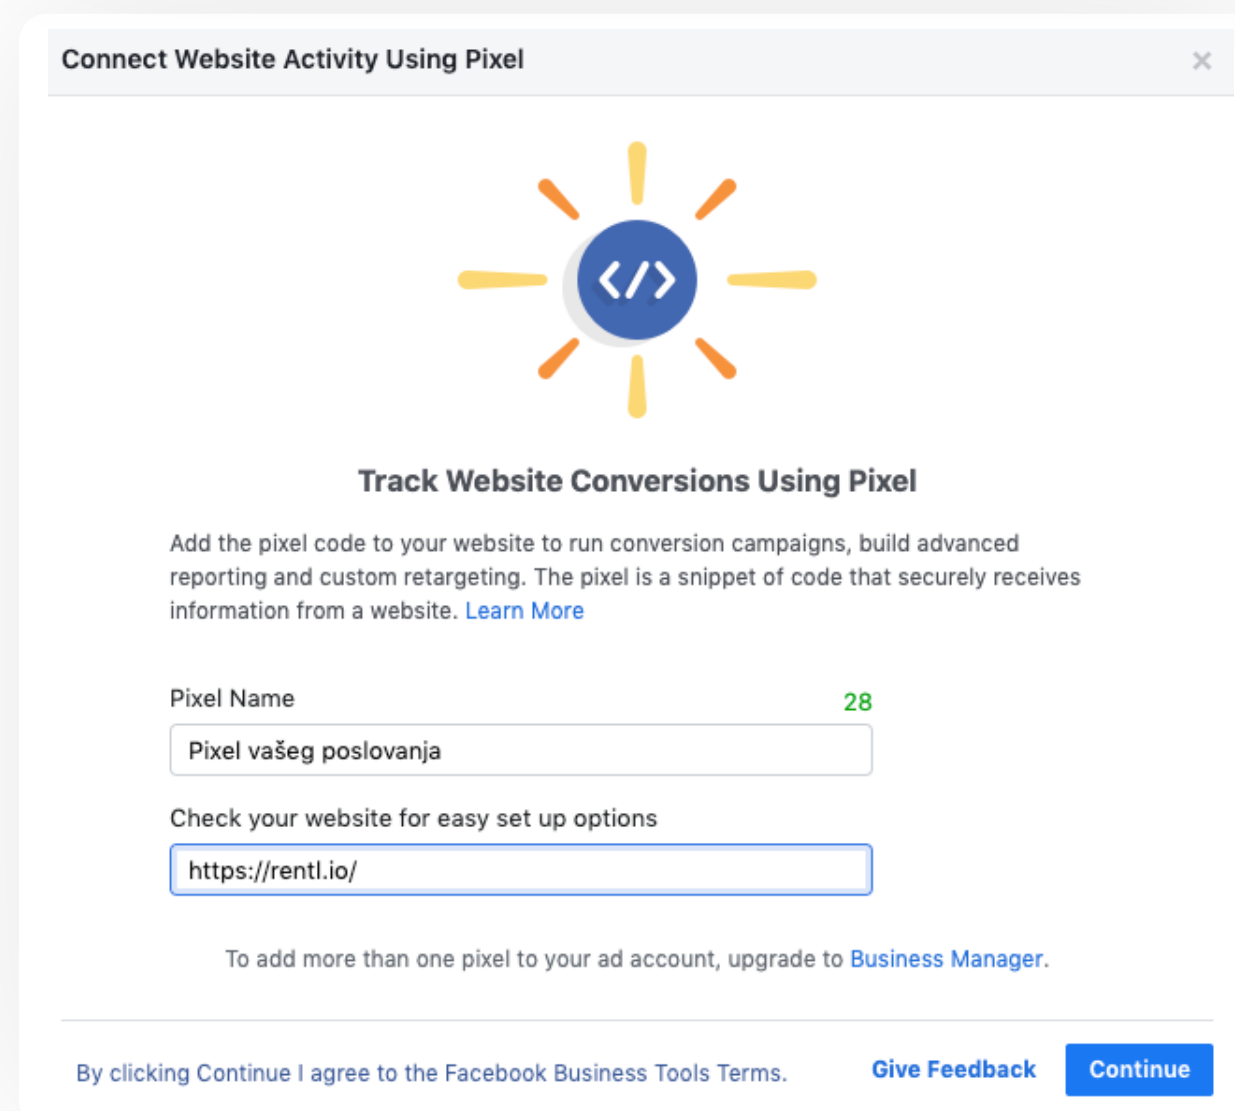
Connect Website Activity Using Pixel

×

</>

Track Website Conversions Using Pixel

Add the pixel code to your website to run conversion campaigns, build advanced reporting and custom retargeting. The pixel is a snippet of code that securely receives information from a website. Learn More

Pixel Name

28

Pixel vašeg poslovanja

Check your website for easy set up options

https://rentl.io/

To add more than one pixel to your ad account, upgrade to Business Manager.

By clicking Continue I agree to the Facebook Business Tools Terms.

Give Feedback

Continue